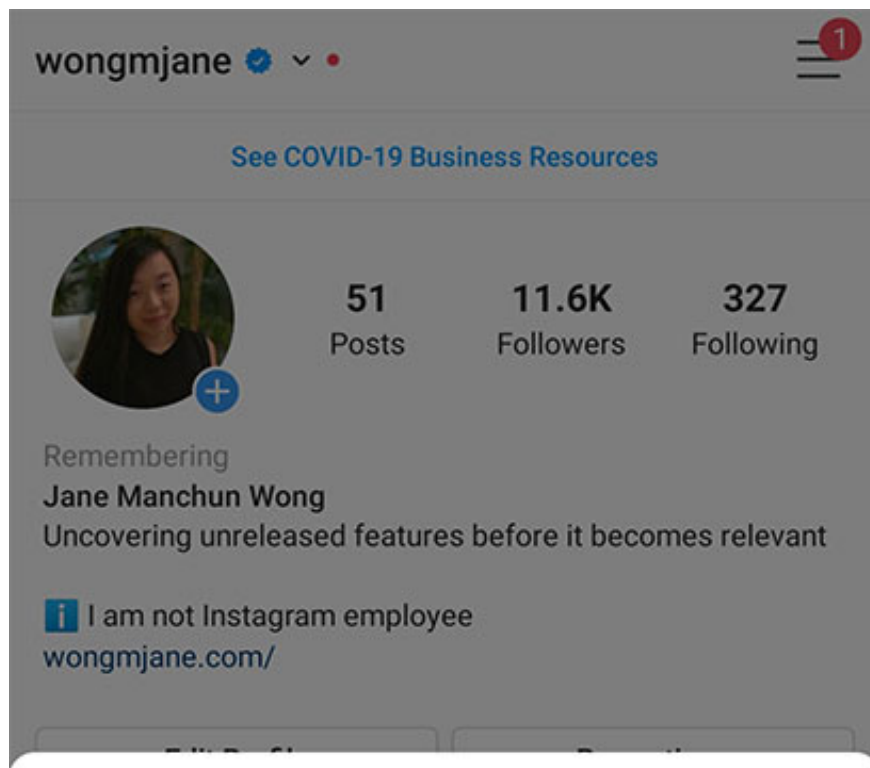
wongmjane

1

See COVID-19 Business Resources

51
Posts

11.6K
Followers

327
Following

Remembering
Jane Manchun Wong
Uncovering unreleased features before it becomes relevant

ℹ️ I am not Instagram employee
wongmjane.com/

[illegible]

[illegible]